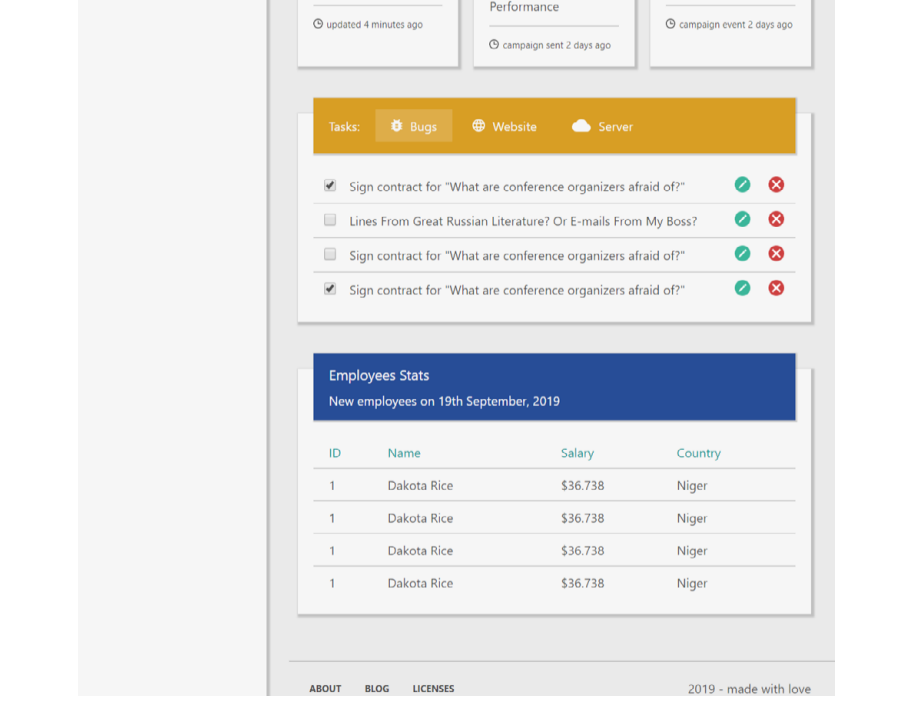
updated 4 minutes ago

Performance

campaign sent 2 days ago

campaign event 2 days ago

Tasks: Bugs Website Server

Sign contract for "What are conference organizers afraid of?"

Lines From Great Russian Literature? Or E-mails From My Boss?

Sign contract for "What are conference organizers afraid of?"

Sign contract for "What are conference organizers afraid of?"

Employees Stats

New employees on 19th September, 2019

| ID | Name | Salary | Country |
|---|---|---|---|
| 1 | Dakota Rice | $36.738 | Niger |
| 1 | Dakota Rice | $36.738 | Niger |
| 1 | Dakota Rice | $36.738 | Niger |
| 1 | Dakota Rice | $36.738 | Niger |

ABOUT BLOG LICENSES

2019 - made with love